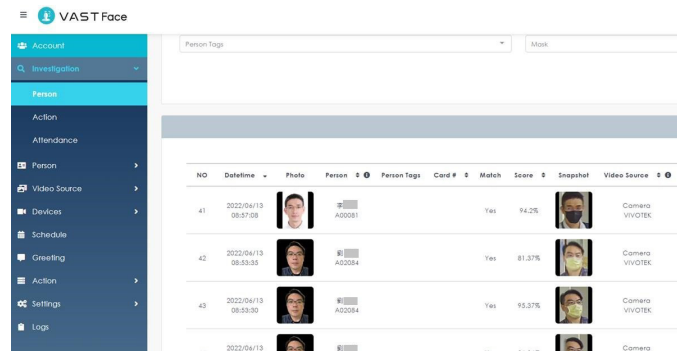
≡ VAST Face

Account
Investigation
Person
Action
Attendance
Person
Video Source
Devices
Schedule
Greeting
Action
Settings
Logs

Person Tags
Mask

| NO | Datetime | Photo | Person | Person Tags | Card # | Match | Score | Snapshot | Video Source |
|---|---|---|---|---|---|---|---|---|---|
| 41 | 2022/06/13 08:57:08 | | 李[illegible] A00081 | | | Yes | 94.2% | | Camera VIVOTEK |
| 42 | 2022/06/13 08:53:55 | | 劉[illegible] A02084 | | | Yes | 81.37% | | Camera VIVOTEK |
| 43 | 2022/06/13 08:53:50 | | 劉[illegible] A02084 | | | Yes | 95.37% | | Camera VIVOTEK |
| | 2022/06/13 | | 劉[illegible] | | | | | | Camera |